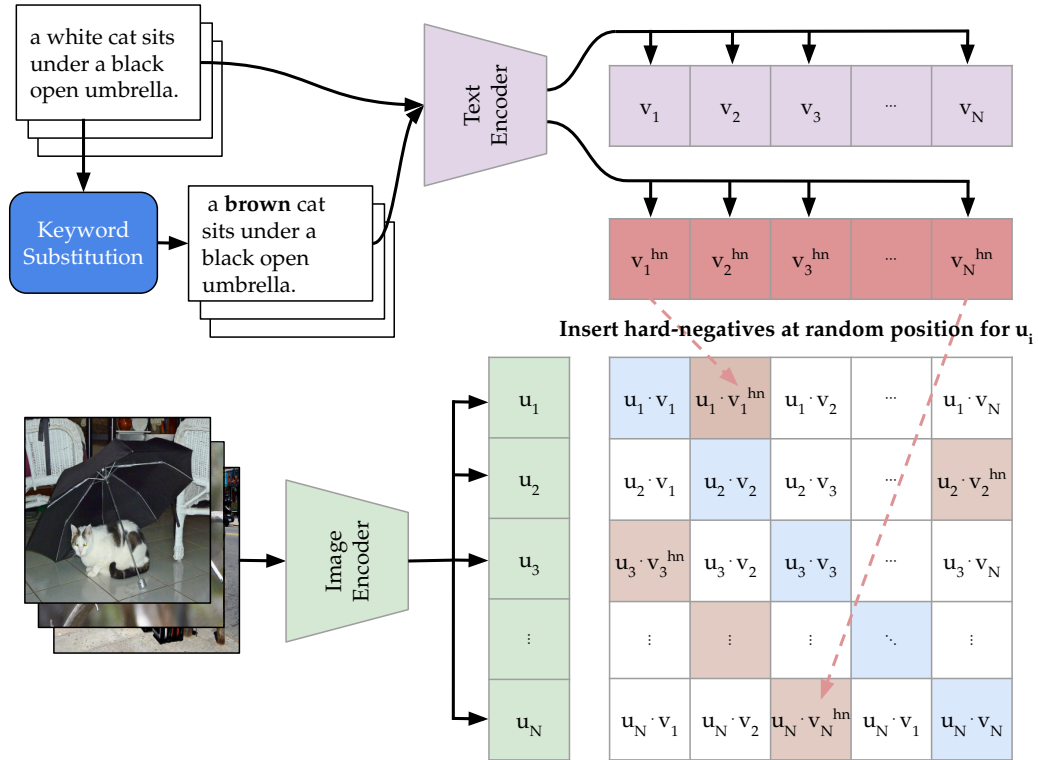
a white cat sits under a black open umbrella.

Keyword Substitution

a **brown** cat sits under a black open umbrella.

Text Encoder

| $v_1$ | $v_2$ | $v_3$ | ... | $v_N$ |
|---|---|---|---|---|

| $v_1^{hn}$ | $v_2^{hn}$ | $v_3^{hn}$ | ... | $v_N^{hn}$ |
|---|---|---|---|---|

**Insert hard-negatives at random position for $u_i$**

Image Encoder

| $u_1$ |
|---|
| $u_2$ |
| $u_3$ |
| ⋮ |
| $u_N$ |

| | | | | |
|---|---|---|---|---|
| $u_1 \cdot v_1$ | $u_1 \cdot v_1^{hn}$ | $u_1 \cdot v_2$ | ... | $u_1 \cdot v_N$ |
| $u_2 \cdot v_1$ | $u_2 \cdot v_2$ | $u_2 \cdot v_3$ | ... | $u_2 \cdot v_2^{hn}$ |
| $u_3 \cdot v_3^{hn}$ | $u_3 \cdot v_2$ | $u_3 \cdot v_3$ | ... | $u_3 \cdot v_N$ |
| ⋮ | ⋮ | ⋮ | ⋱ | ⋮ |
| $u_N \cdot v_1$ | $u_N \cdot v_2$ | $u_N \cdot v_N^{hn}$ | $u_N \cdot v_1$ | $u_N \cdot v_N$ |